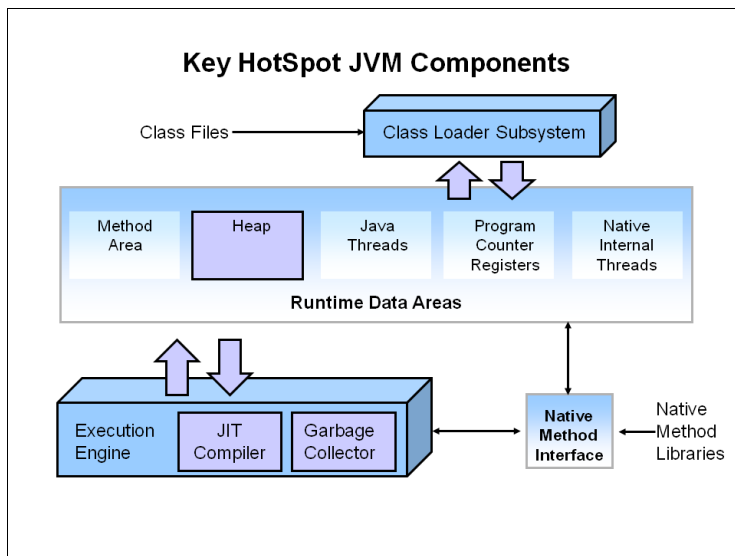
Key HotSpot JVM Components

Class Files

Class Loader Subsystem

Method Area

Heap

Java Threads

Program Counter Registers

Native Internal Threads

Runtime Data Areas

Execution Engine

JIT Compiler

Garbage Collector

Native Method Interface

Native Method Libraries